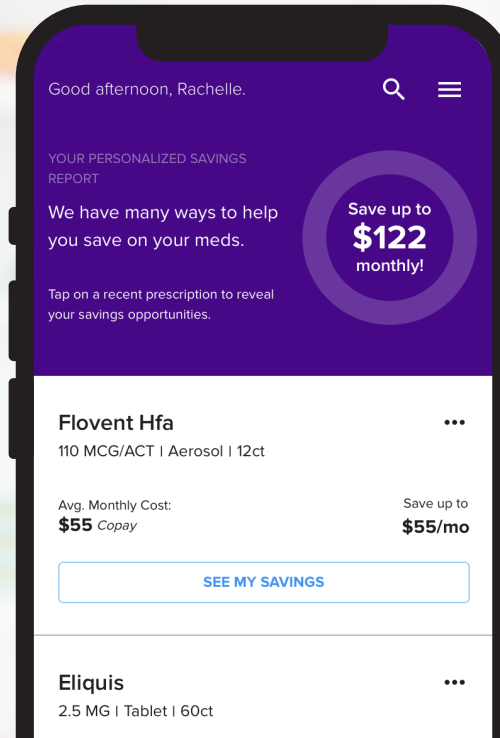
Good afternoon, Rachelle.

YOUR PERSONALIZED SAVINGS REPORT

We have many ways to help you save on your meds.

Tap on a recent prescription to reveal your savings opportunities.

Save up to
$122
monthly!

Flovent Hfa
110 MCG/ACT | Aerosol | 12ct

Avg. Monthly Cost:
$55 Copay

Save up to
$55/mo

SEE MY SAVINGS

Eliquis
2.5 MG | Tablet | 60ct